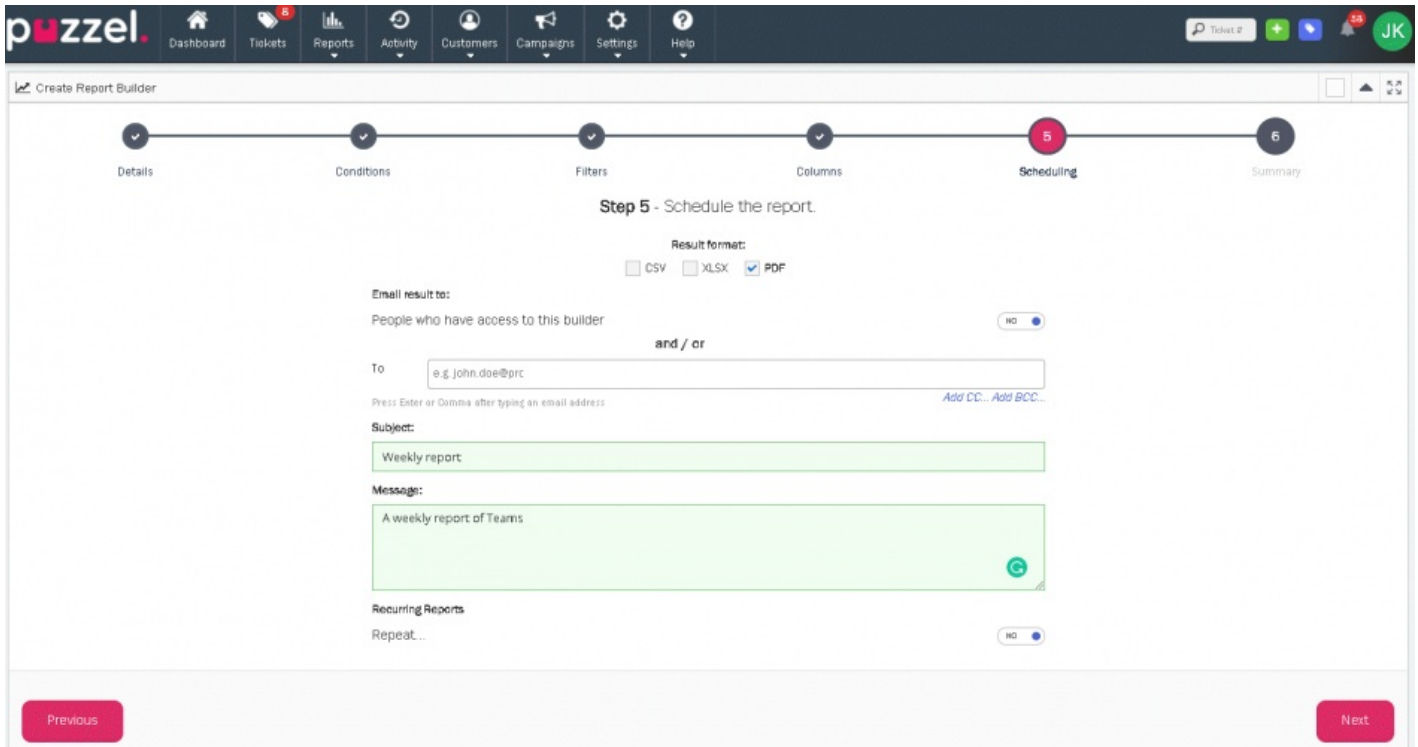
puzzel.

Dashboard
8
Tickets
Reports
Activity
Customers
Campaigns
Settings
Help

Ticket #
24
JK

Create Report Builder

Details
Conditions
Filters
Columns
5
Scheduling
6
Summary

Step 5 - Schedule the report.

Result format:

CSV XLSX PDF

Email result to:

People who have access to this builder

NO

and / or

To

e.g. john.doe@prc

Press Enter or Comma after typing an email address

Add CC... Add BCC...

Subject:

Weekly report

Message:

A weekly report of Teams

Recurring Reports

Repeat...

NO

Previous

Next